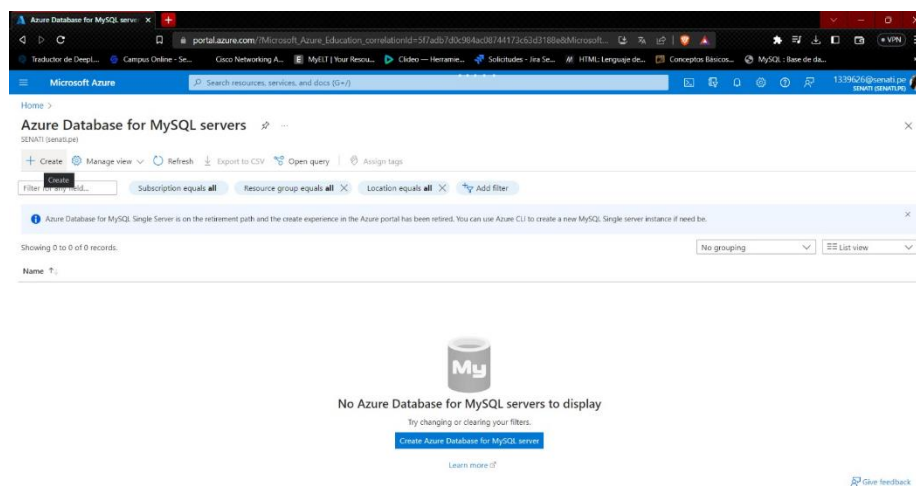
Azure Database for MySQL serve ×

portal.azure.com/?Microsoft_Azure_Education_correlationId=5f7adb7d0c984ac08744173c63d3188e&Microsoft...

VPN

Traductor de DeepL... Campus Online - Se... Cisco Networking A... MyELT | Your Resou... Clideo — Herrame... Solicitudes - Jira Se... HTML: Lenguaje de... Conceptos Básicos... MySQL : Base de da...

Microsoft Azure

Search resources, services, and docs (G+/)

1339626@senati.pe
SENATI (SENATI.PE)

Home >

Azure Database for MySQL servers

SENATI (senati.pe)

+ Create   Manage view   Refresh   Export to CSV   Open query   Assign tags

Create

Filter for any field...   Subscription equals all   Resource group equals all ×   Location equals all ×   Add filter

Azure Database for MySQL Single Server is on the retirement path and the create experience in the Azure portal has been retired. You can use Azure CLI to create a new MySQL Single server instance if need be.

Showing 0 to 0 of 0 records.

No grouping   List view

Name ↑↓

My

No Azure Database for MySQL servers to display

Try changing or clearing your filters.

Create Azure Database for MySQL server

Learn more

Give feedback